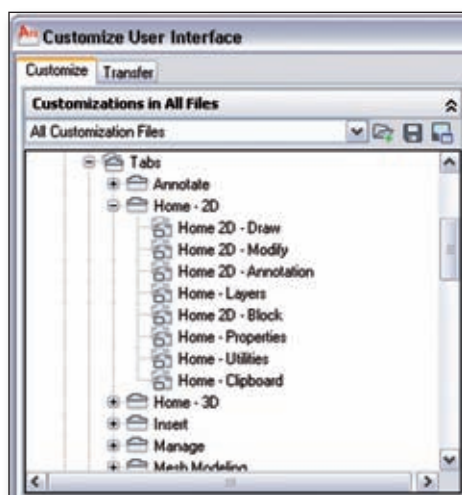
Customize User Interface

Customize Transfer

Customizations in All Files

All Customization Files

Tabs
Annotate
Home - 2D
Home 2D - Draw
Home 2D - Modify
Home 2D - Annotation
Home - Layers
Home 2D - Block
Home - Properties
Home - Utilities
Home - Clipboard
Home - 3D
Insert
Manage
Mesh Modeling